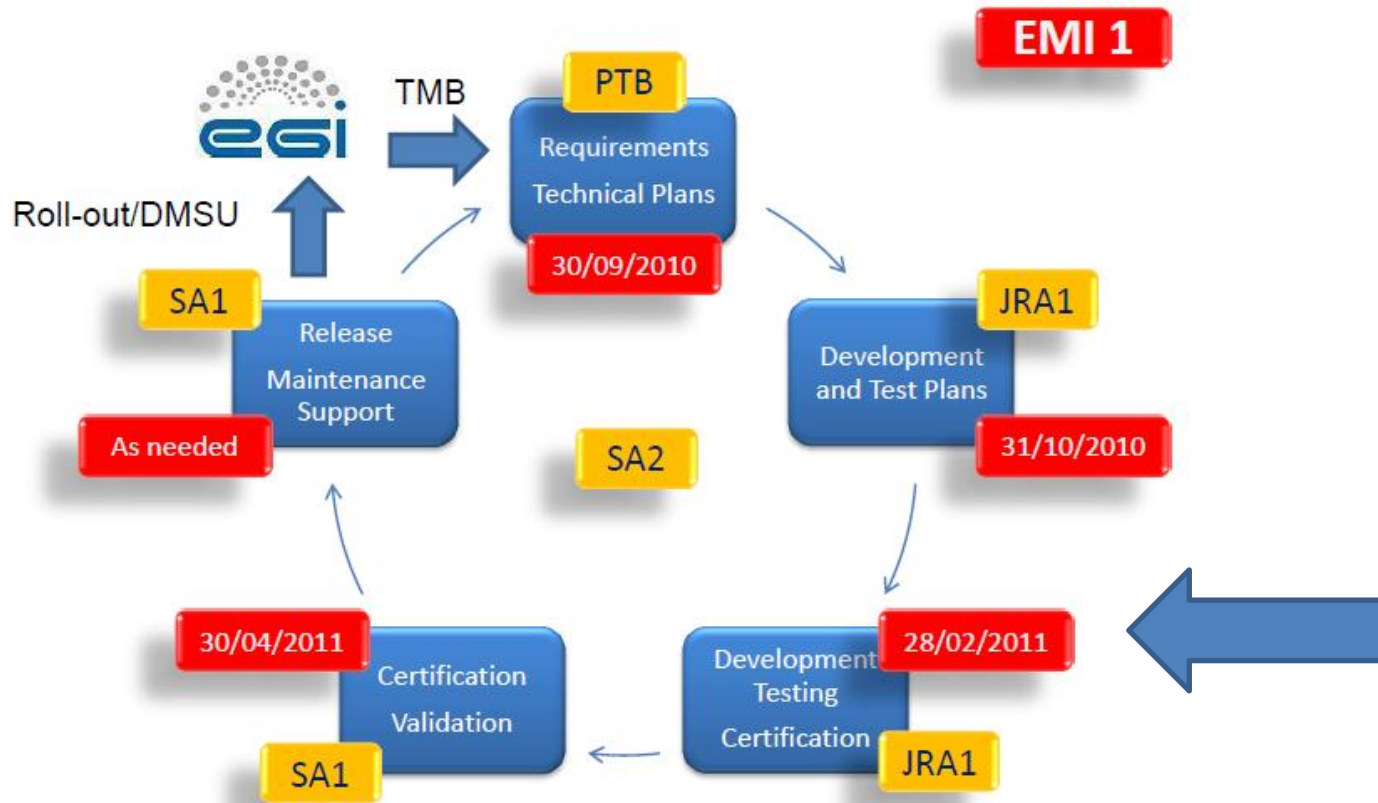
EMI 1

egi

TMB

PTB

Requirements
Technical Plans

30/09/2010

Roll-out/DMSU

JRA1

Development and Test Plans

31/10/2010

SA1

Release
Maintenance
Support

As needed

SA2

28/02/2011

Development
Testing
Certification

JRA1

30/04/2011

Certification
Validation

SA1